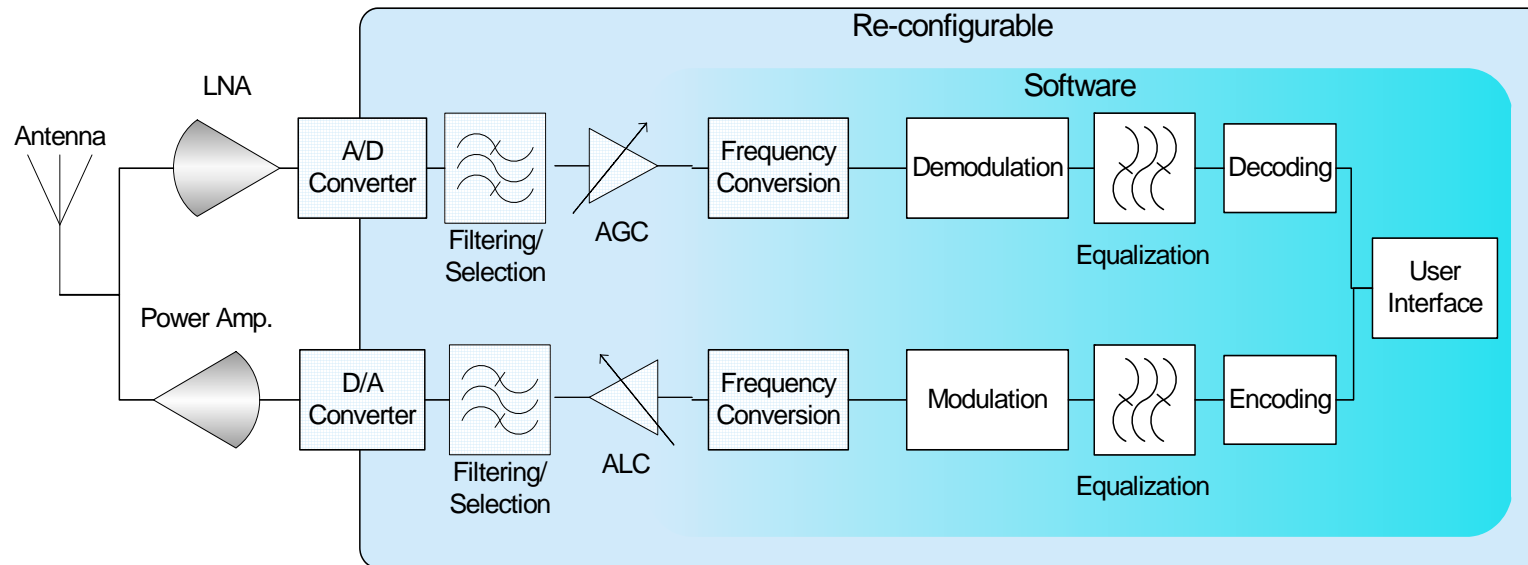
Re-configurable

Software

LNA

Antenna

A/D Converter

Filtering/ Selection

AGC

Frequency Conversion

Demodulation

Equalization

Decoding

User Interface

Power Amp.

D/A Converter

Filtering/ Selection

ALC

Frequency Conversion

Modulation

Equalization

Encoding